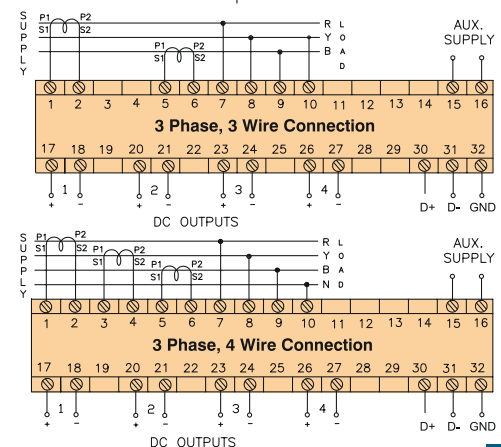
S U P P L Y

P1 P2
S1 S2

P1 P2
S1 S2

R
Y
B

L O A D

AUX. SUPPLY

1 2 3 4 5 6 7 8 9 10 11 12 13 14 15 16

3 Phase, 3 Wire Connection

17 18 19 20 21 22 23 24 25 26 27 28 29 30 31 32

+ 1 -   + 2 -   + 3 -   + 4 -

D+ D- GND

DC OUTPUTS

S U P P L Y

P1 P2
S1 S2

P1 P2
S1 S2

P1 P2
S1 S2

R
Y
B
N

L O A D

AUX. SUPPLY

1 2 3 4 5 6 7 8 9 10 11 12 13 14 15 16

3 Phase, 4 Wire Connection

17 18 19 20 21 22 23 24 25 26 27 28 29 30 31 32

+ 1 -   + 2 -   + 3 -   + 4 -

D+ D- GND

DC OUTPUTS